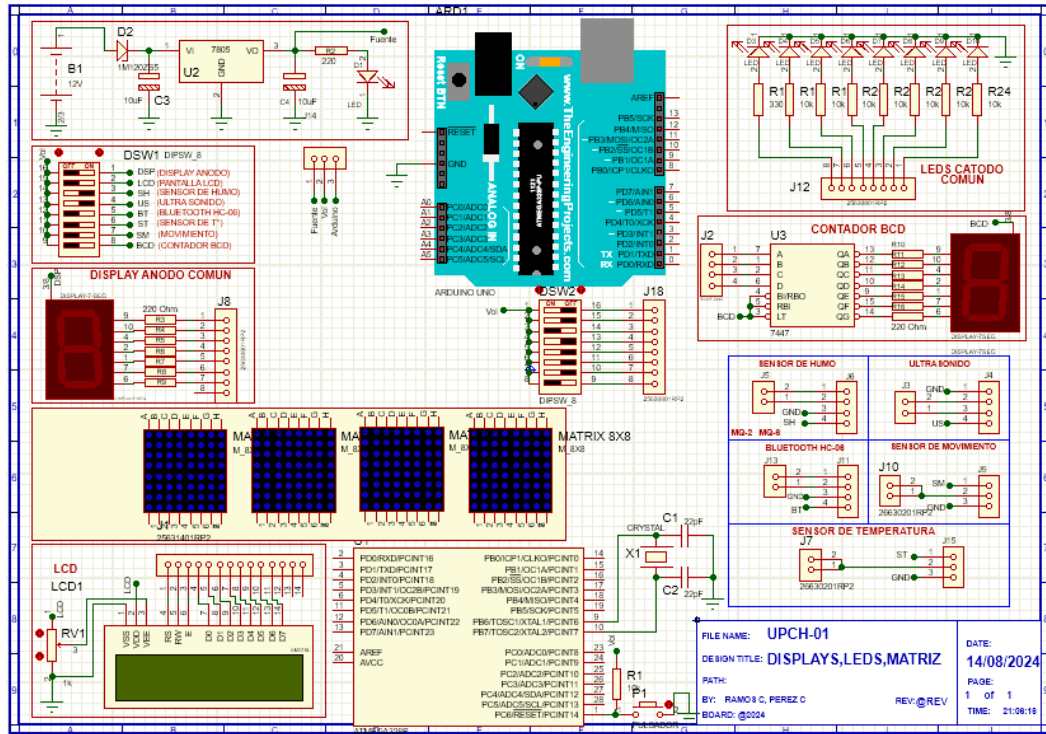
ARD1
A B C D E F G H I J K
B1
12V
D2
1N1/20Z55
U2
7805
VI VO
GND
C3
10uF
C4
10uF
R2
220
Fuente
D1
LED
DSW1 DIPSW_8
OFF ON
DSP (DISPLAY ANODO)
LCD (PANTALLA LCD)
SH (SENSOR DE HUMO)
US (ULTRA SONIDO)
BT (BLUETOOTH HC-06)
ST (SENSOR DE T°)
SM (MOVIMIENTO)
BCD (CONTADOR BCD)
Fuente
Vol
Arduino
Reset BTN
ON
www.TheEngineeringProjects.com
RESET
GND
ANALOG IN
AREF
PB5/SCK
PB4/MISO
PB3/MOSI/OC2A
PB2/SS/OC1B
PB1/OC1A
PB0/ICP1/CLKO
PD7/AIN1
PD6/AIN0
PD5/T1
PD4/T0/XCK
PD3/INT1
PD2/INT0
PD1/TXD
PD0/RXD
TX
RX
A0 A1 A2 A3 A4 A5
PC0/ADC0
PC1/ADC1
PC2/ADC2
PC3/ADC3
PC4/ADC4/SDA
PC5/ADC5/SCL
ARDUINO UNO
13 12 11 10 9 8 7 6 5 4 3 2 1 0
LED LED LED LED LED LED LED LED
R1 330
R1 10k
R1 10k
R2 10k
R2 10k
R2 10k
R2 10k
R24 10k
J12
LEDS CATODO COMUN
DISPLAY ANODO COMUN
DSP
DISPLAY-7SEG
220 Ohm
R3 R4 R5 R6 R7 R8 R9
J8
DSW2
J18
DIPSW_8
CONTADOR BCD
J2
U3
A B C D BI/RBO RBI LT
QA QB QC QD QE QF QG
7447
BCD
R10 R11 R12 R13 R14 R15 R16
220 Ohm
DISPLAY-7SEG
SENSOR DE HUMO
J5 J6
GND SH
MQ-2 MQ-6
ULTRA SONIDO
J3 J4
GND US
BLUETOOTH HC-06
J13 J11
GND BT
SENSOR DE MOVIMIENTO
J10 J9
SM GND
SENSOR DE TEMPERATURA
J7 J15
ST GND
MATRIX 8X8
M_8X8
J1
LCD
LCD1
RV1
1k
VSS VDD VEE RS RW E D0 D1 D2 D3 D4 D5 D6 D7
U1
PD0/RXD/PCINT16
PD1/TXD/PCINT17
PD2/INT0/PCINT18
PD3/INT1/OC2B/PCINT19
PD4/T0/XCK/PCINT20
PD5/T1/OC0B/PCINT21
PD6/AIN0/OC0A/PCINT22
PD7/AIN1/PCINT23
AREF
AVCC
PB0/ICP1/CLKO/PCINT0
PB1/OC1A/PCINT1
PB2/SS/OC1B/PCINT2
PB3/MOSI/OC2A/PCINT3
PB4/MISO/PCINT4
PB5/SCK/PCINT5
PB6/TOSC1/XTAL1/PCINT6
PB7/TOSC2/XTAL2/PCINT7
PC0/ADC0/PCINT8
PC1/ADC1/PCINT9
PC2/ADC2/PCINT10
PC3/ADC3/PCINT11
PC4/ADC4/SDA/PCINT12
PC5/ADC5/SCL/PCINT13
PC6/RESET/PCINT14
ATMEGA328P
CRYSTAL
X1
C1 22pF
C2 22pF
R1
P1
PULSADOR
FILE NAME: UPCH-01
DESIGN TITLE: DISPLAYS,LEDS,MATRIZ
PATH:
BY: RAMOS C, PEREZ C
REV:@REV
BOARD: @2024
DATE: 14/08/2024
PAGE: 1 of 1
TIME: 21:06:16